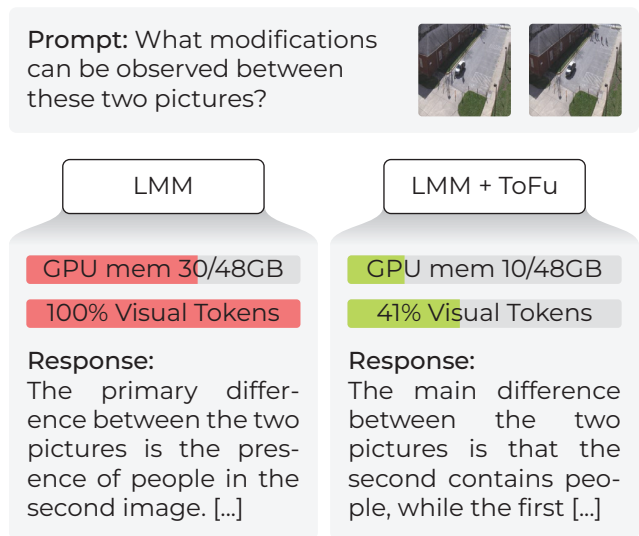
Prompt: What modifications can be observed between these two pictures?

LMM

GPU mem 30/48GB

100% Visual Tokens

Response:
The primary difference between the two pictures is the presence of people in the second image. [...]

LMM + ToFu

GPU mem 10/48GB

41% Visual Tokens

Response:
The main difference between the two pictures is that the second contains people, while the first [...]